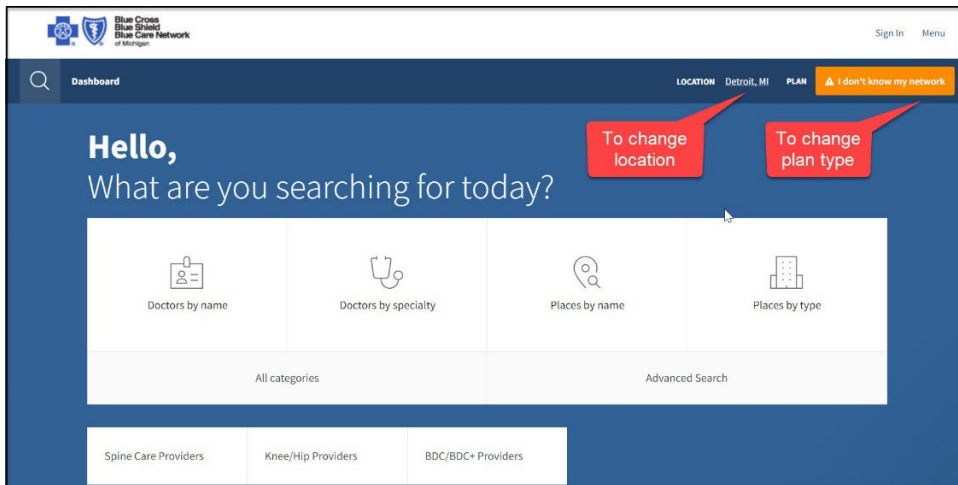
Blue Cross Blue Shield Blue Care Network of Michigan

Sign In Menu

Dashboard

LOCATION Detroit, MI PLAN ⚠ I don't know my network

To change location

To change plan type

Hello,
What are you searching for today?

Doctors by name

Doctors by specialty

Places by name

Places by type

All categories

Advanced Search

Spine Care Providers

Knee/Hip Providers

BDC/BDC+ Providers